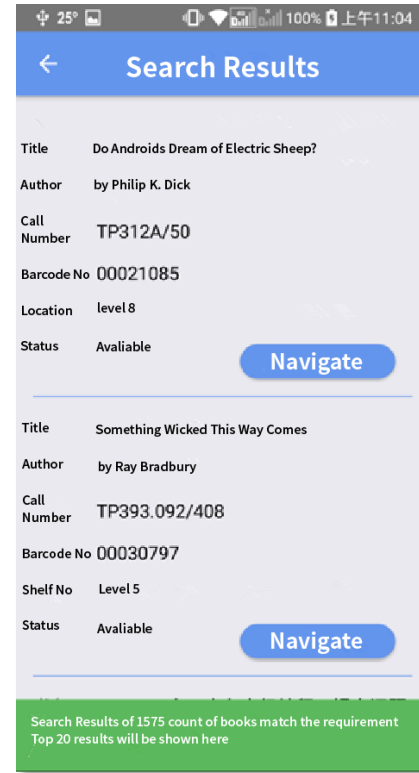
25° 100% 上午11:04

←
Search Results

Title Do Androids Dream of Electric Sheep?
Author by Philip K. Dick
Call Number TP312A/50
Barcode No 00021085
Location level 8
Status Avaliable
Navigate

Title Something Wicked This Way Comes
Author by Ray Bradbury
Call Number TP393.092/408
Barcode No 00030797
Shelf No Level 5
Status Avaliable
Navigate

Search Results of 1575 count of books match the requirement
Top 20 results will be shown here